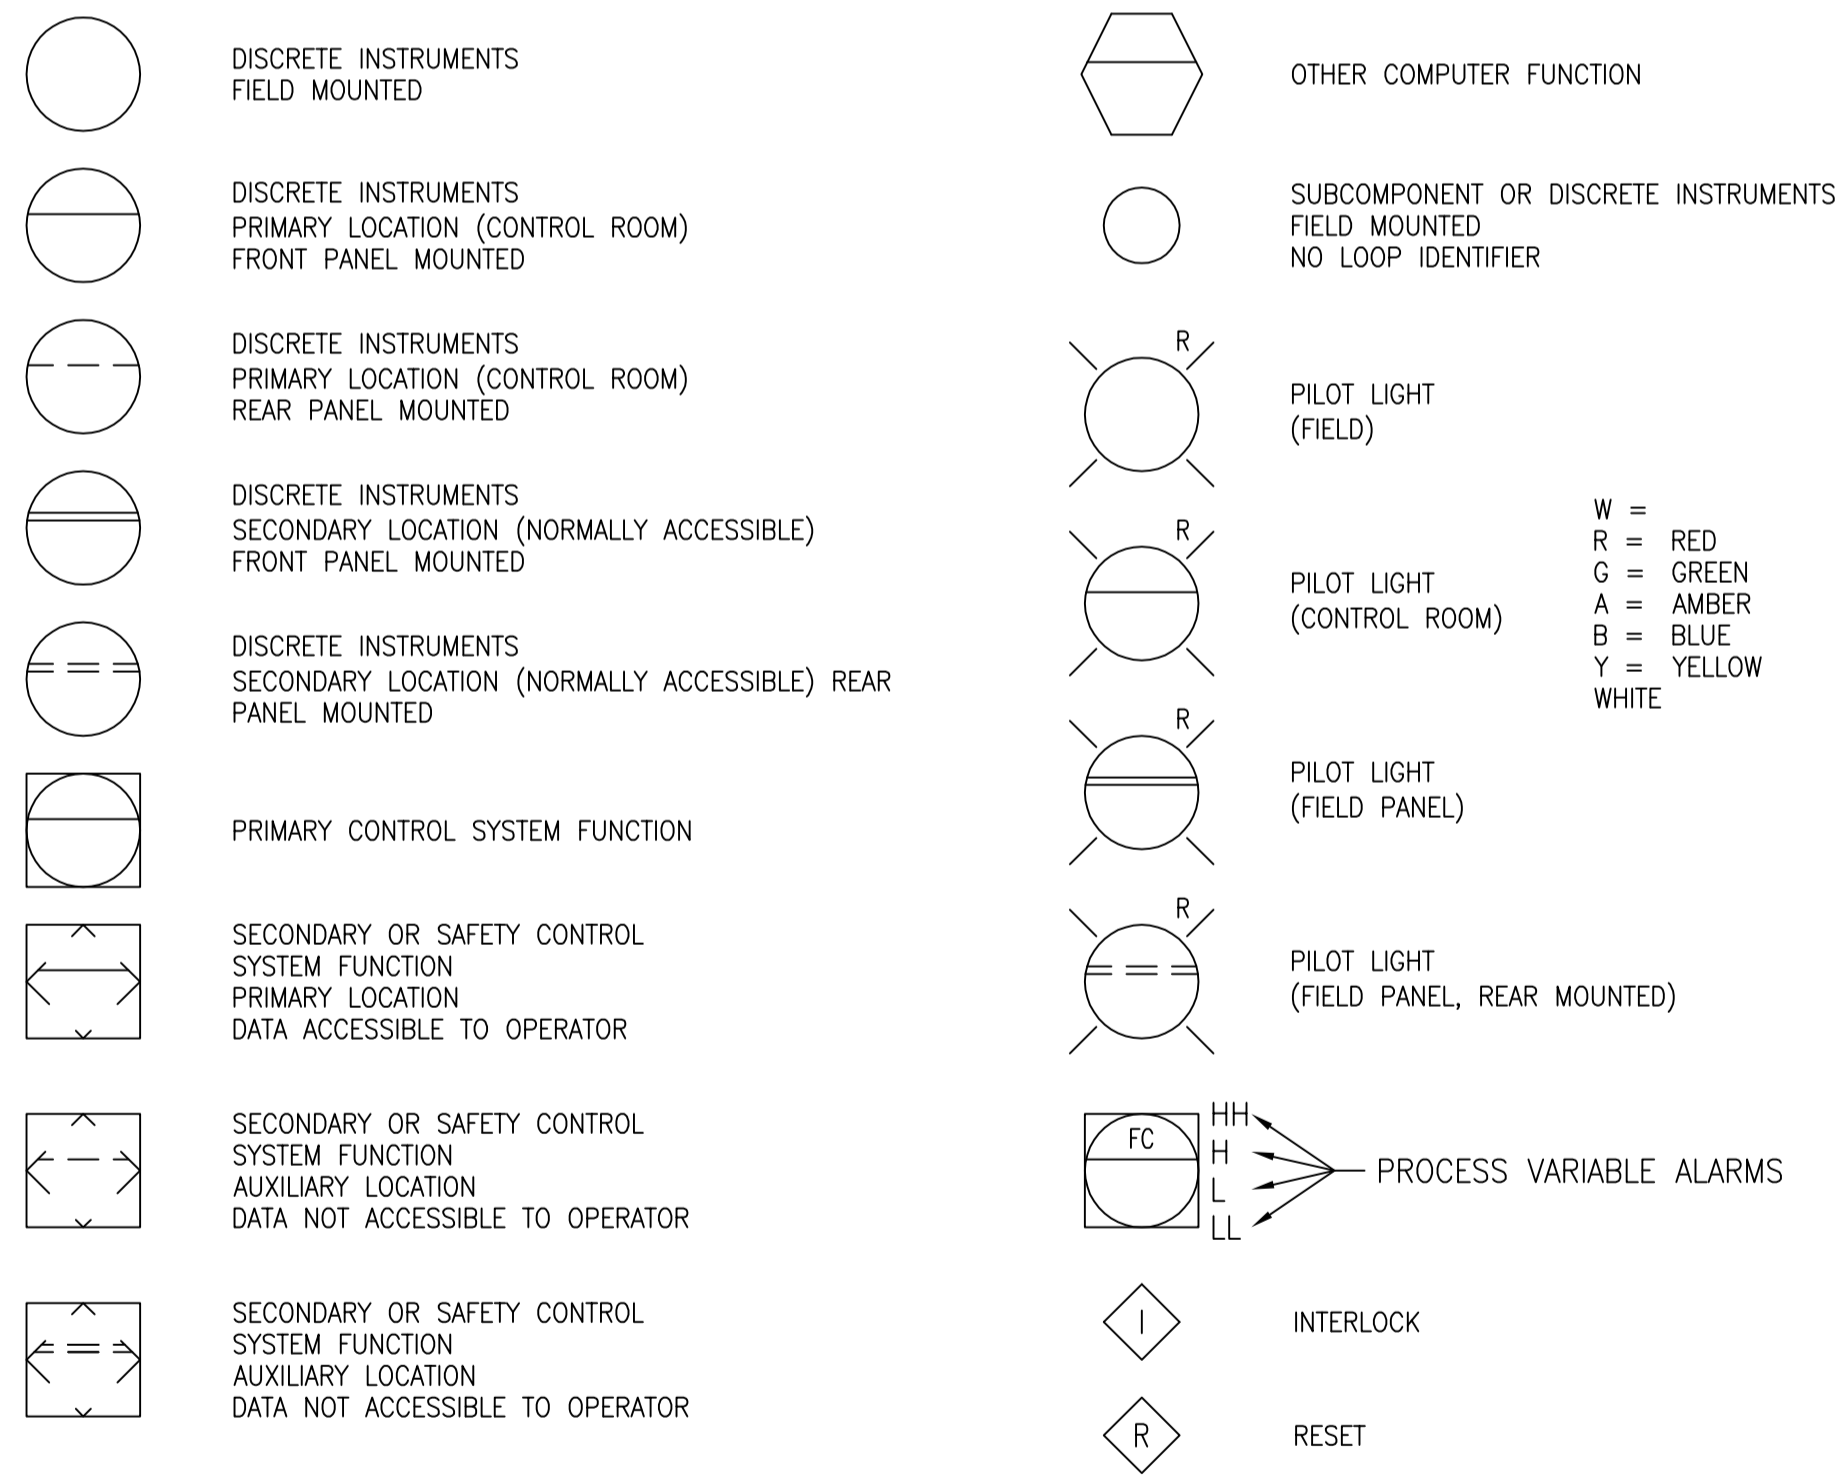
DISCRETE INSTRUMENTS
FIELD MOUNTED

DISCRETE INSTRUMENTS
PRIMARY LOCATION (CONTROL ROOM)
FRONT PANEL MOUNTED

DISCRETE INSTRUMENTS
PRIMARY LOCATION (CONTROL ROOM)
REAR PANEL MOUNTED

DISCRETE INSTRUMENTS
SECONDARY LOCATION (NORMALLY ACCESSIBLE)
FRONT PANEL MOUNTED

DISCRETE INSTRUMENTS
SECONDARY LOCATION (NORMALLY ACCESSIBLE) REAR
PANEL MOUNTED

PRIMARY CONTROL SYSTEM FUNCTION

SECONDARY OR SAFETY CONTROL
SYSTEM FUNCTION
PRIMARY LOCATION
DATA ACCESSIBLE TO OPERATOR

SECONDARY OR SAFETY CONTROL
SYSTEM FUNCTION
AUXILIARY LOCATION
DATA NOT ACCESSIBLE TO OPERATOR

SECONDARY OR SAFETY CONTROL
SYSTEM FUNCTION
AUXILIARY LOCATION
DATA NOT ACCESSIBLE TO OPERATOR

OTHER COMPUTER FUNCTION

SUBCOMPONENT OR DISCRETE INSTRUMENTS
FIELD MOUNTED
NO LOOP IDENTIFIER

R
PILOT LIGHT
(FIELD)

R
PILOT LIGHT
(CONTROL ROOM)

W =
R = RED
G = GREEN
A = AMBER
B = BLUE
Y = YELLOW
WHITE

R
PILOT LIGHT
(FIELD PANEL)

R
PILOT LIGHT
(FIELD PANEL, REAR MOUNTED)

FC
HH
H
L
LL
PROCESS VARIABLE ALARMS

I
INTERLOCK

R
RESET